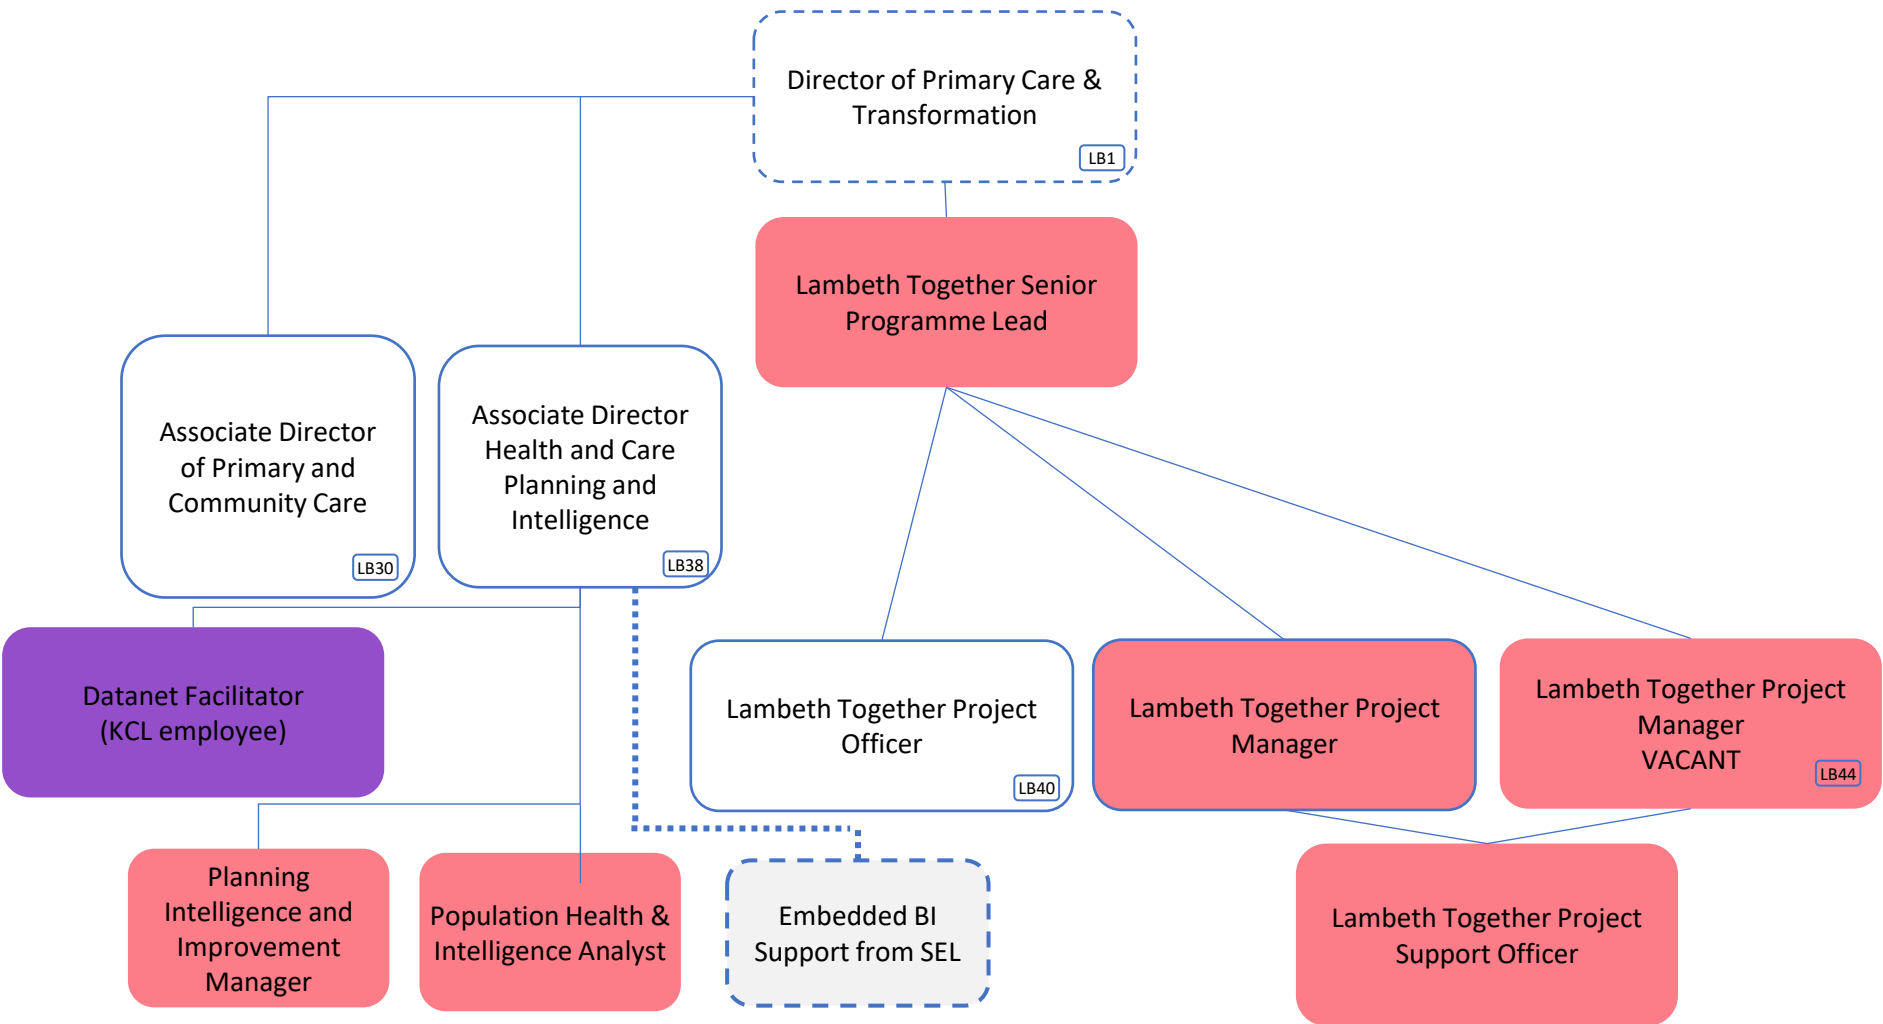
Director of Primary Care & Transformation
LB1

Lambeth Together Senior Programme Lead

Associate Director of Primary and Community Care
LB30

Associate Director Health and Care Planning and Intelligence
LB38

Datanet Facilitator (KCL employee)

Lambeth Together Project Officer
LB40

Lambeth Together Project Manager

Lambeth Together Project Manager VACANT
LB44

Planning Intelligence and Improvement Manager

Population Health & Intelligence Analyst

Embedded BI Support from SEL

Lambeth Together Project Support Officer